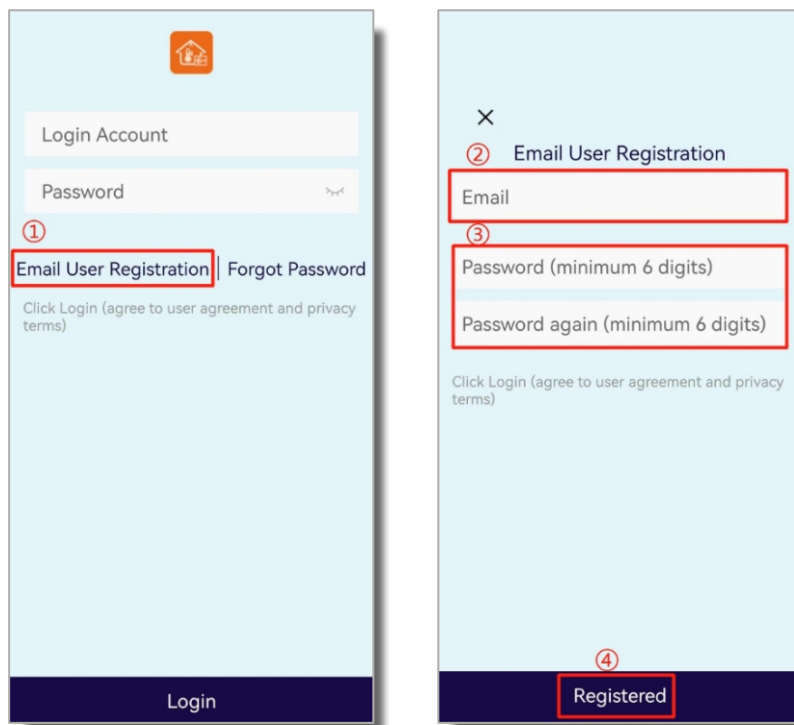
Login Account

Password

①

Email User Registration | Forgot Password

Click Login (agree to user agreement and privacy terms)

Login

×

② Email User Registration

Email

③

Password (minimum 6 digits)

Password again (minimum 6 digits)

Click Login (agree to user agreement and privacy terms)

④

Registered